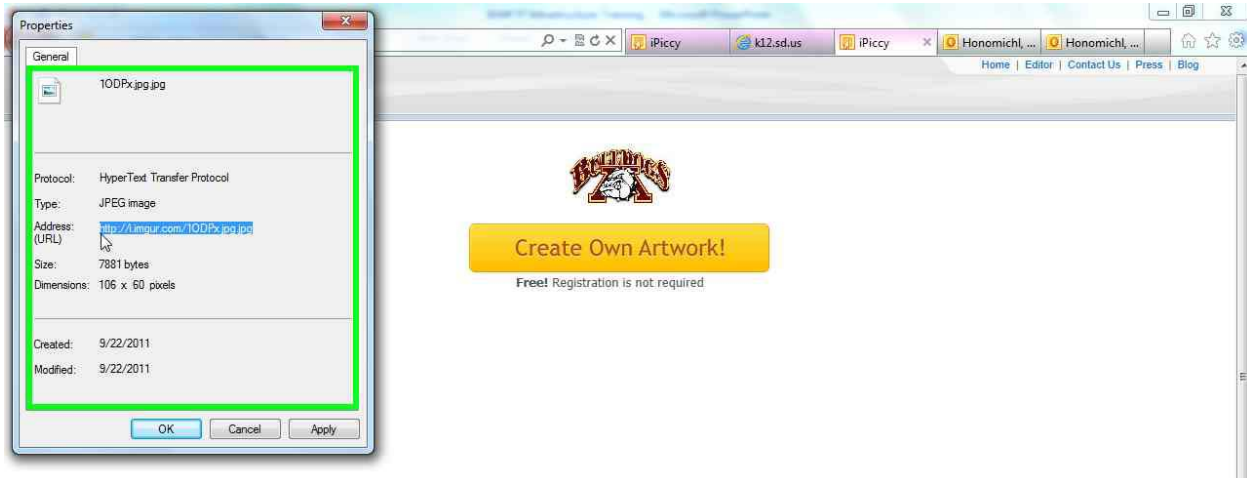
Properties

General

1ODPx.jpg.jpg

Protocol: HyperText Transfer Protocol

Type: JPEG image

Address: (URL) http://i.imgur.com/1ODPx.jpg.jpg

Size: 7881 bytes

Dimensions: 106 x 60 pixels

Created: 9/22/2011

Modified: 9/22/2011

OK Cancel Apply

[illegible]

iPiccy k12.sd.us iPiccy Honomichl, ... Honomichl, ...

Home | Editor | Contact Us | Press | Blog

Create Own Artwork!

Free! Registration is not required